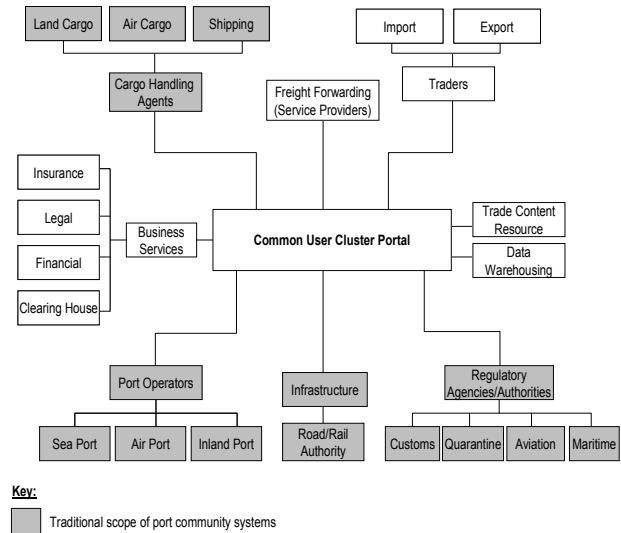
Land Cargo

Air Cargo

Shipping

Import

Export

Cargo Handling Agents

Freight Forwarding (Service Providers)

Traders

Insurance

Legal

Financial

Clearing House

Business Services

Common User Cluster Portal

Trade Content Resource

Data Warehousing

Port Operators

Infrastructure

Regulatory Agencies/Authorities

Sea Port

Air Port

Inland Port

Road/Rail Authority

Customs

Quarantine

Aviation

Maritime

Key:

Traditional scope of port community systems